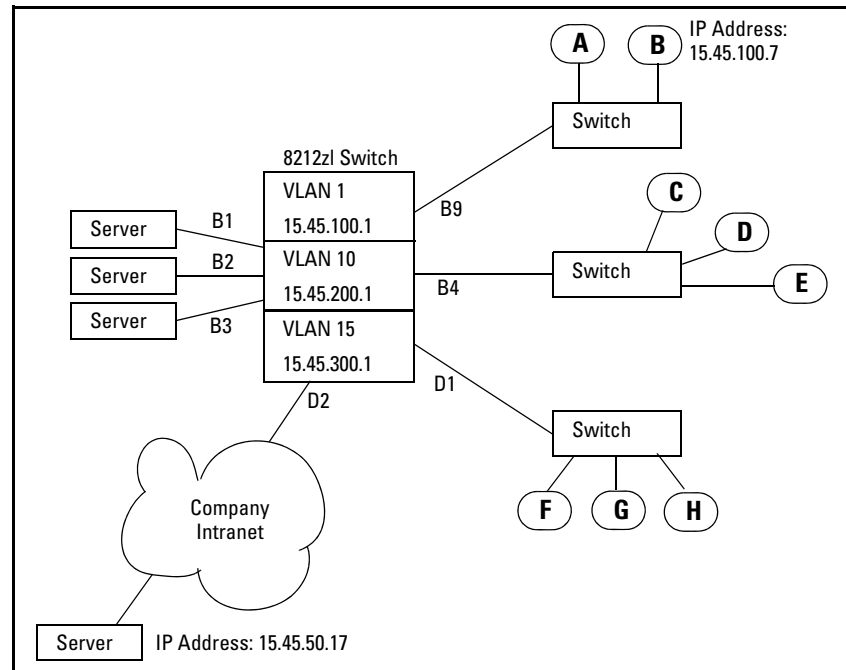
A

B

IP Address:
15.45.100.7

Switch

8212zl Switch

VLAN 1

15.45.100.1

B9

C

D

Server

B1

Server

B2

VLAN 10

15.45.200.1

B4

Switch

E

Server

B3

VLAN 15

15.45.300.1

D2

D1

Switch

Company
Intranet

F

G

H

Server

IP Address: 15.45.50.17